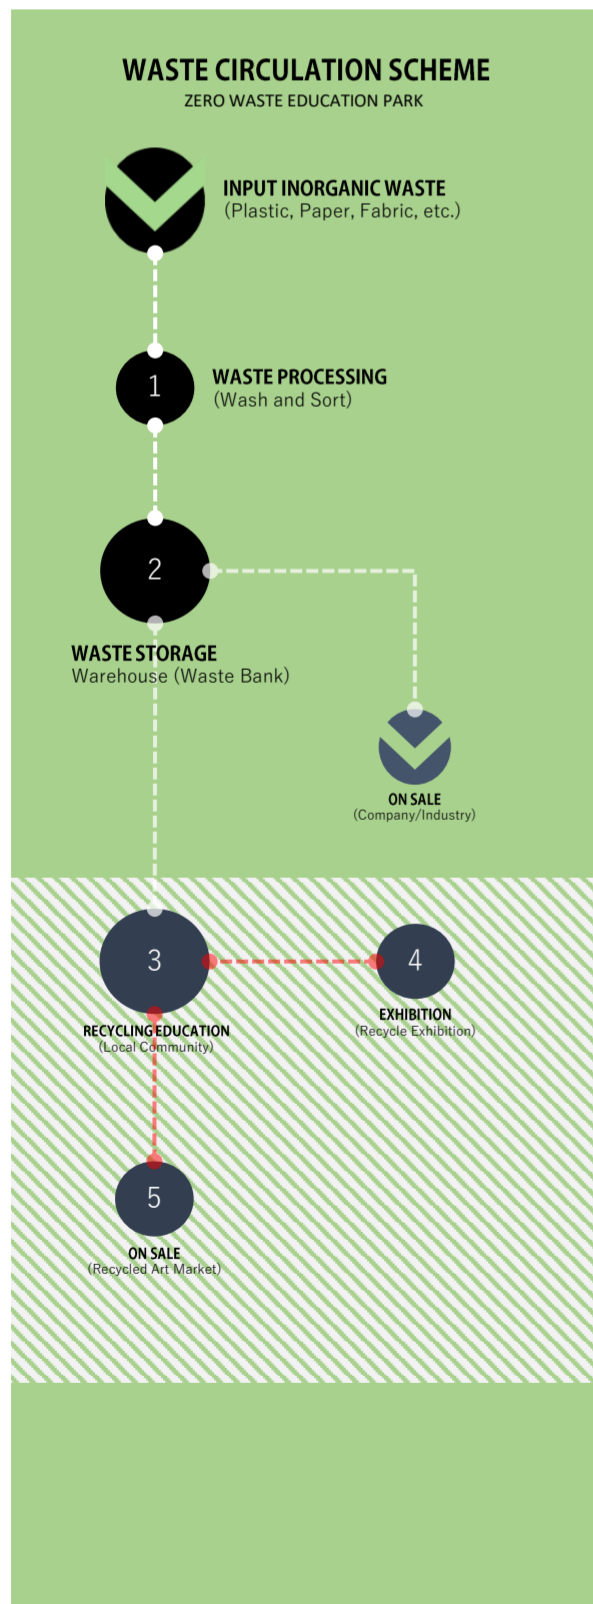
WASTE CIRCULATION SCHEME
ZERO WASTE EDUCATION PARK

INPUT INORGANIC WASTE
(Plastic, Paper, Fabric, etc.)

1
WASTE PROCESSING
(Wash and Sort)

2
WASTE STORAGE
Warehouse (Waste Bank)

ON SALE
(Company/Industry)

3
RECYCLING EDUCATION
(Local Community)

4
EXHIBITION
(Recycle Exhibition)

5
ON SALE
(Recycled Art Market)